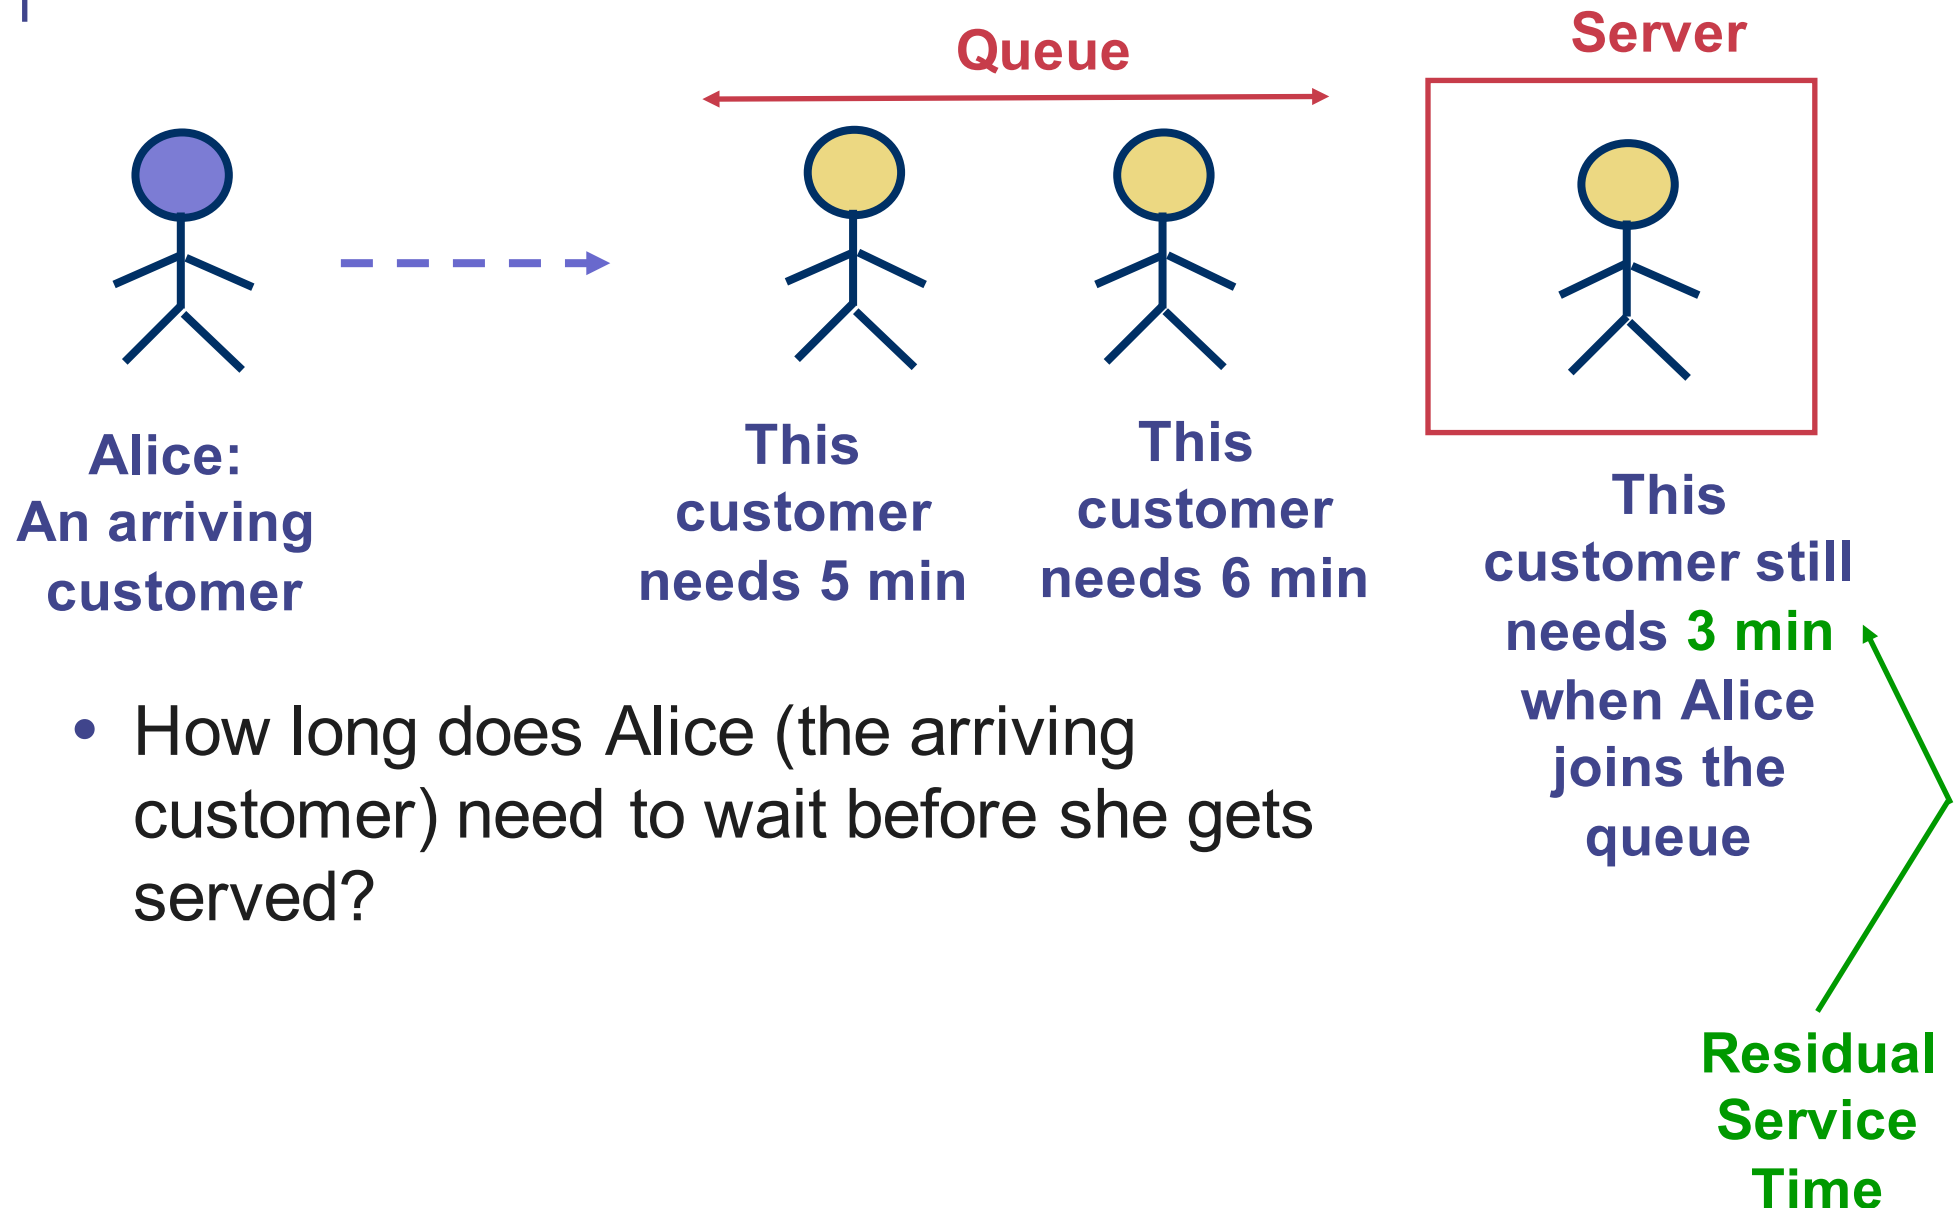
Queue

Server

Alice: An arriving customer

This customer needs 5 min

This customer needs 6 min

This customer still needs 3 min when Alice joins the queue

• How long does Alice (the arriving customer) need to wait before she gets served?

Residual Service Time